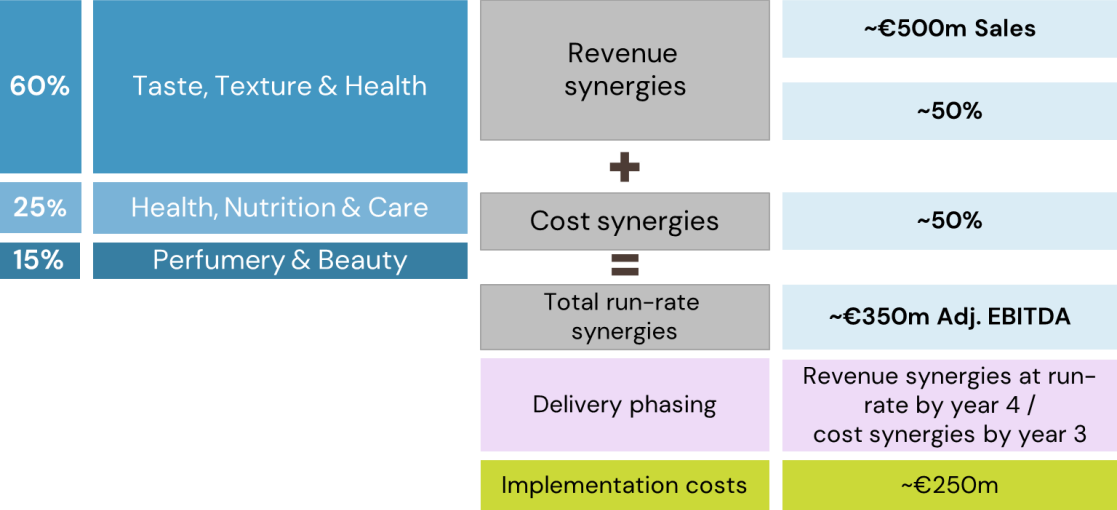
| 60% | Taste, Texture & Health |
|---|---|
| 25% | Health, Nutrition & Care |
| 15% | Perfumery & Beauty |

| Revenue synergies | ~€500m Sales |
|---|---|
| | ~50% |
| + | |
| Cost synergies | ~50% |
| = | |
| Total run-rate synergies | ~€350m Adj. EBITDA |
| Delivery phasing | Revenue synergies at run-rate by year 4 / cost synergies by year 3 |
| Implementation costs | ~€250m |